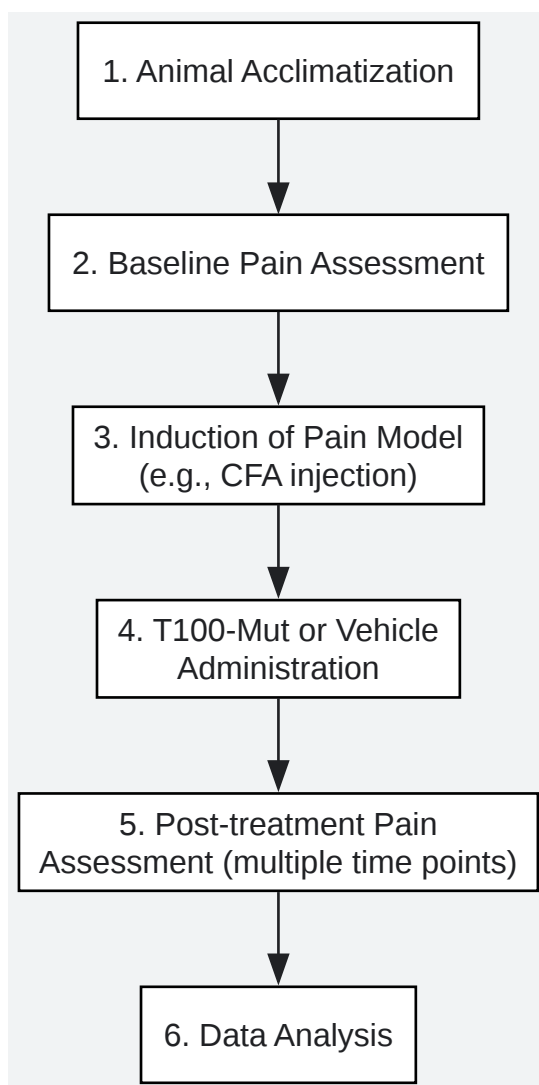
1. Animal Acclimatization

2. Baseline Pain Assessment

3. Induction of Pain Model (e.g., CFA injection)

4. T100-Mut or Vehicle Administration

5. Post-treatment Pain Assessment (multiple time points)

6. Data Analysis